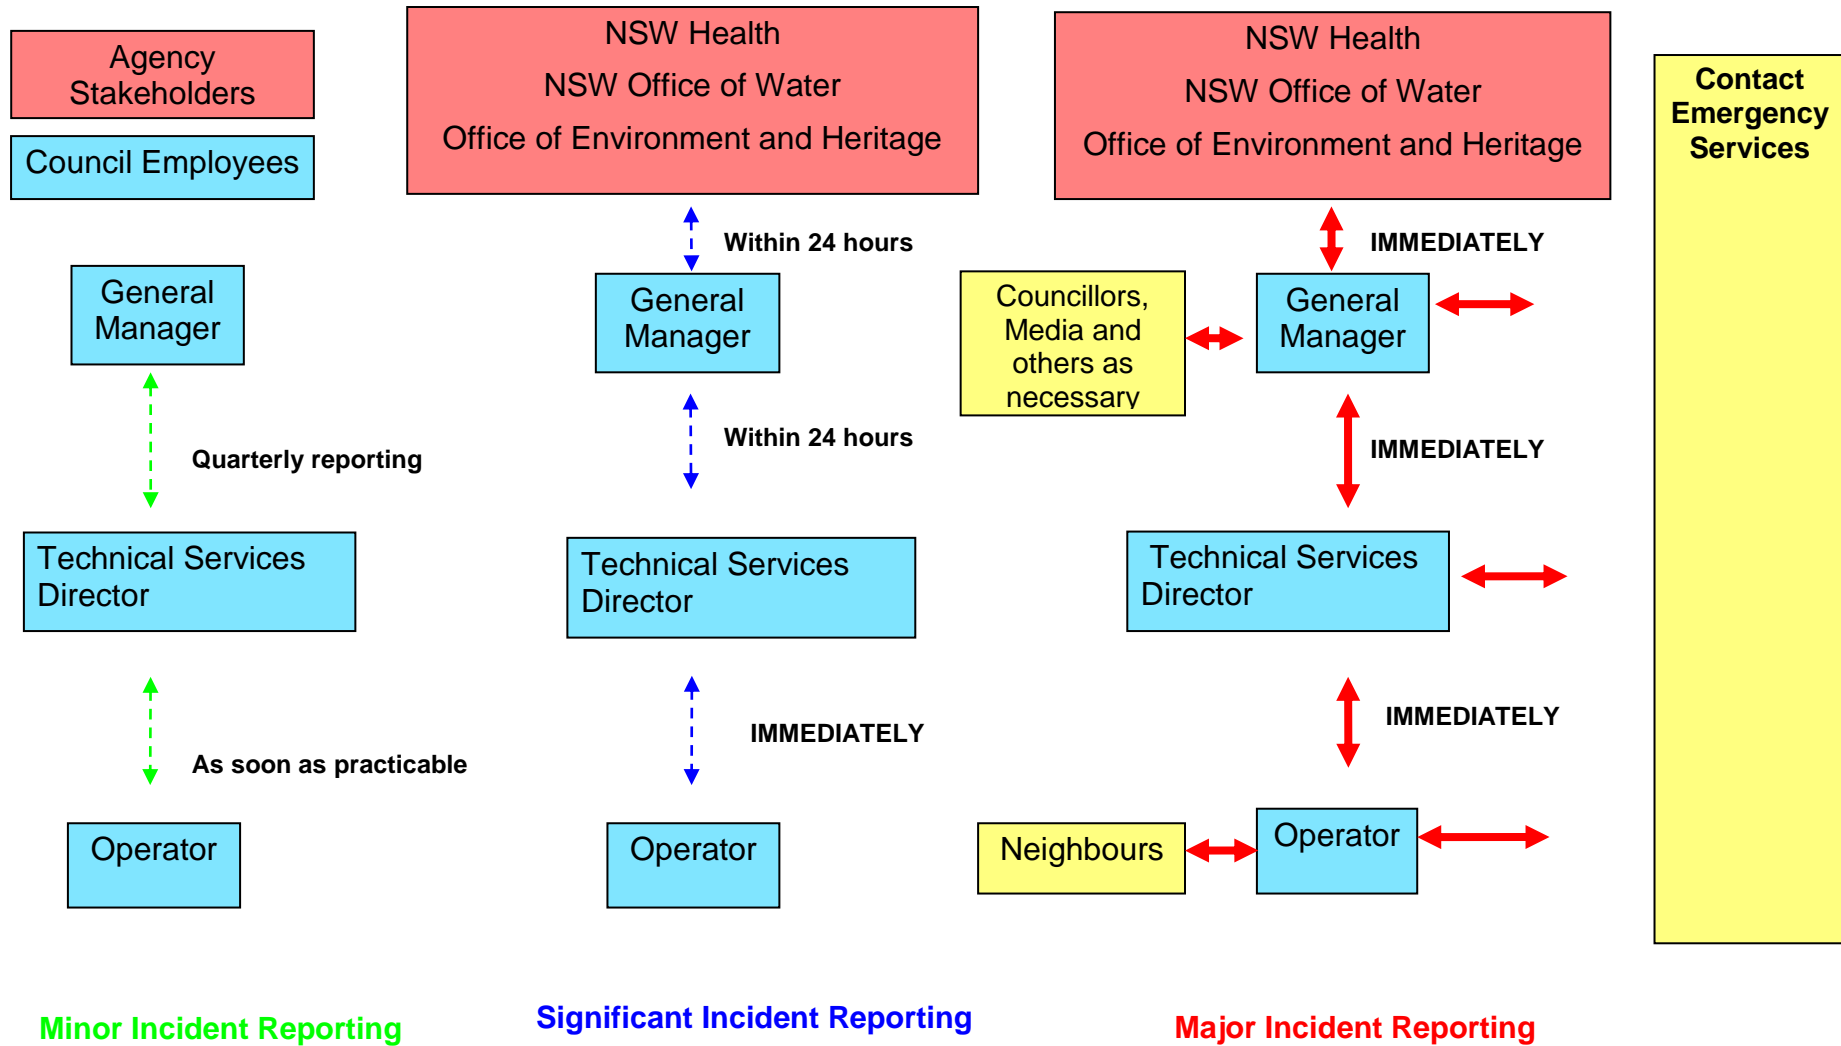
Agency Stakeholders

Council Employees

General Manager

Quarterly reporting

Technical Services Director

As soon as practicable

Operator

Minor Incident Reporting

NSW Health
NSW Office of Water
Office of Environment and Heritage

Within 24 hours

General Manager

Within 24 hours

Technical Services Director

IMMEDIATELY

Operator

Significant Incident Reporting

NSW Health
NSW Office of Water
Office of Environment and Heritage

IMMEDIATELY

Councillors, Media and others as necessary

General Manager

IMMEDIATELY

Technical Services Director

IMMEDIATELY

Neighbours

Operator

Major Incident Reporting

Contact Emergency Services